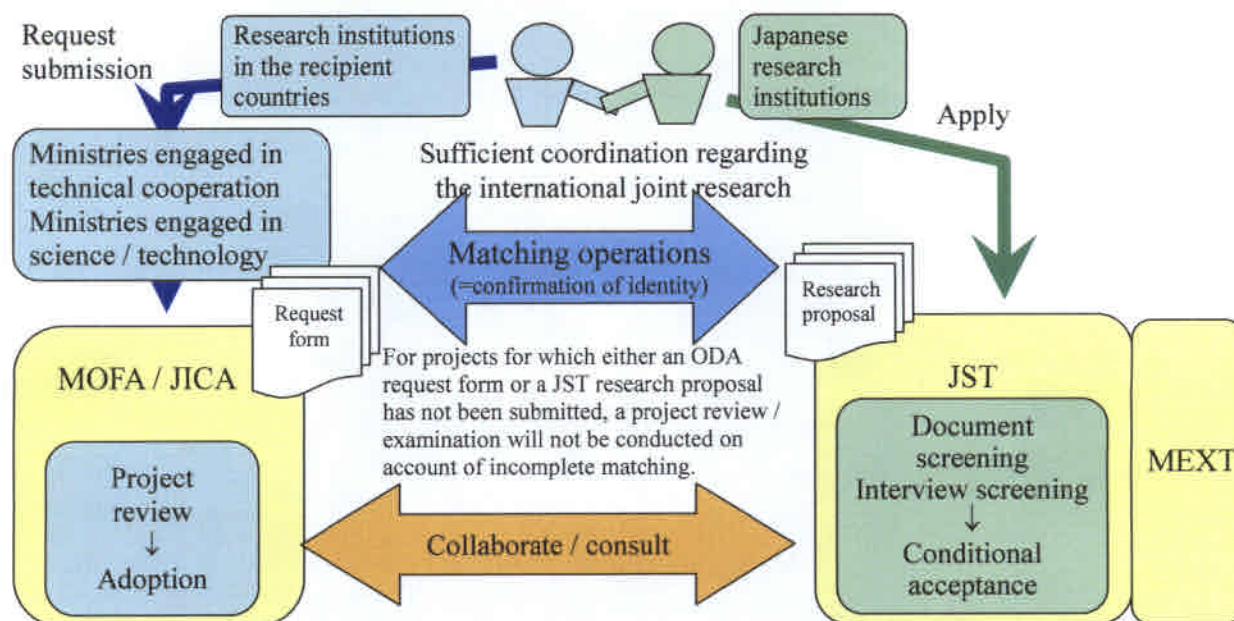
Request submission

Research institutions in the recipient countries

Japanese research institutions

Apply

Ministries engaged in technical cooperation Ministries engaged in science / technology

Sufficient coordination regarding the international joint research

Matching operations (=confirmation of identity)

Request form

Research proposal

MOFA / JICA

For projects for which either an ODA request form or a JST research proposal has not been submitted, a project review / examination will not be conducted on account of incomplete matching.

JST

Document screening Interview screening ↓ Conditional acceptance

MEXT

Project review ↓ Adoption

Collaborate / consult